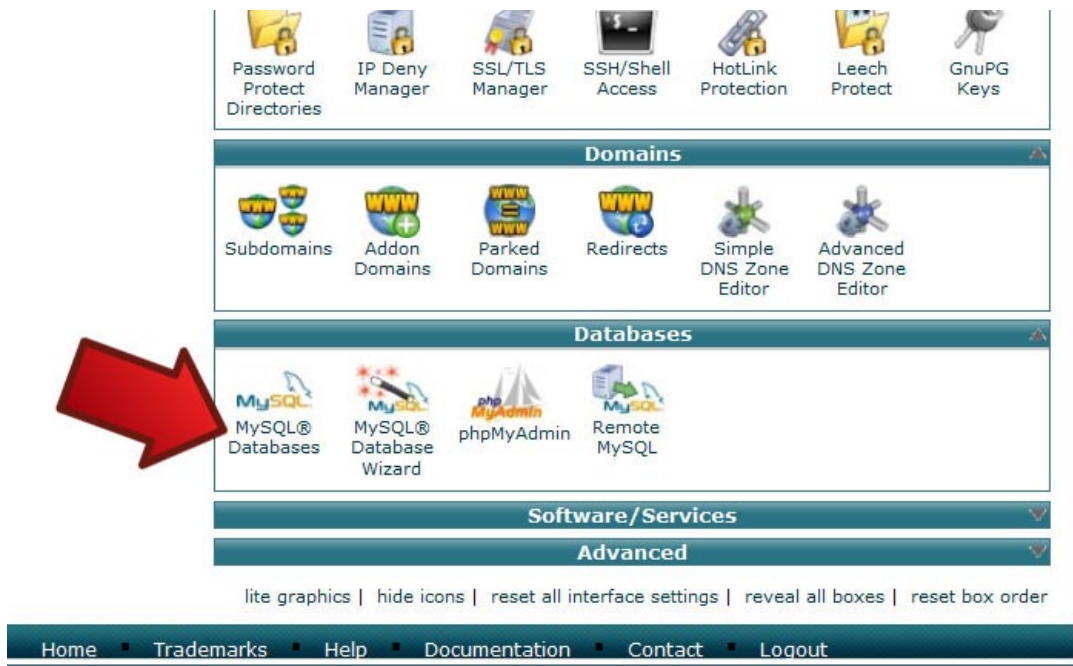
Password Protect Directories
IP Deny Manager
SSL/TLS Manager
SSH/Shell Access
HotLink Protection
Leech Protect
GnuPG Keys

Domains

Subdomains
Addon Domains
Parked Domains
Redirects
Simple DNS Zone Editor
Advanced DNS Zone Editor

Databases

MySQL
MySQL® Databases
MySQL
MySQL® Database Wizard
phpMyAdmin
phpMyAdmin
MySQL
Remote MySQL

Software/Services

Advanced

lite graphics | hide icons | reset all interface settings | reveal all boxes | reset box order

Home ▪ Trademarks ▪ Help ▪ Documentation ▪ Contact ▪ Logout